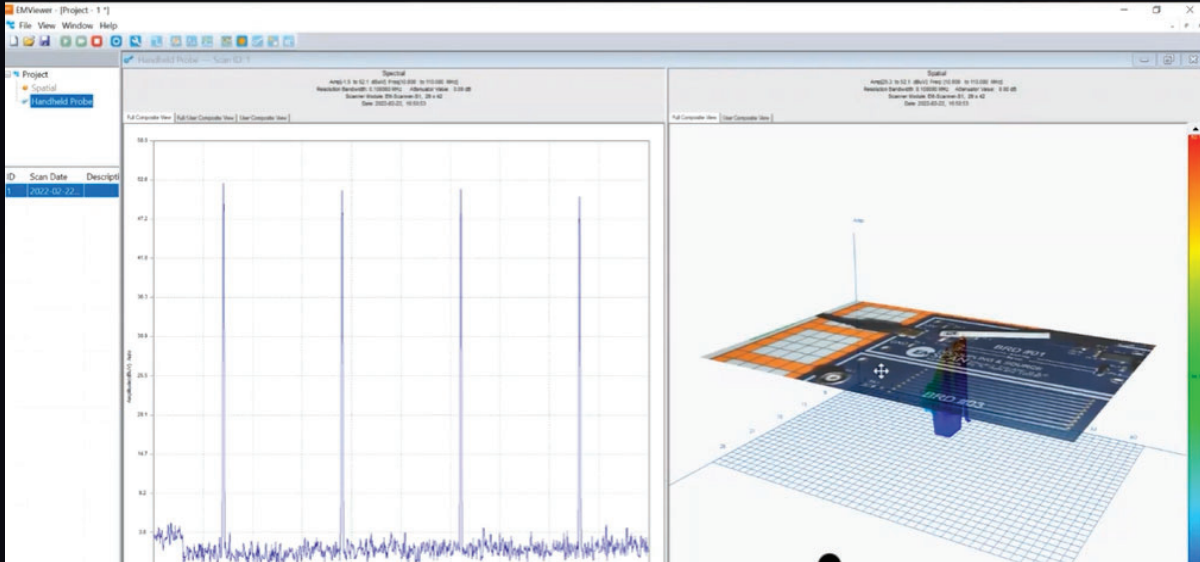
EMViewer - [Project - 1 *]
File View Window Help

Project
Spatial
Handheld Probe

| ID | Scan Date | Descripti |
|---|---|---|
| 1 | 2022-02-22... | |

Handheld Probe — Scan ID: 1

Spectral
Amp[1.5 to 52.1 dBuV] Freq[10.000 to 110.000 MHz]
Resolution Bandwidth: 0.100000 MHz Attenuator Value: 0.00 dB
Scanner Module: EM-Scanner-B1, 28 x 42
Date: 2022-02-22, 16:50:53

Full Composite View | Full User Composite View | User Composite View

58.0
52.6
47.2
41.9
36.5
30.8
25.5
20.1
14.7
9.2
3.8

Amplitude(dBuV), Auto

Spatial
Amp[25.2 to 52.1 dBuV] Freq[10.000 to 110.000 MHz]
Resolution Bandwidth: 0.100000 MHz Attenuator Value: 0.00 dB
Scanner Module: EM-Scanner-B1, 28 x 42
Date: 2022-02-22, 16:50:53

Full Composite View | User Composite View

BRD #01
BRD #03